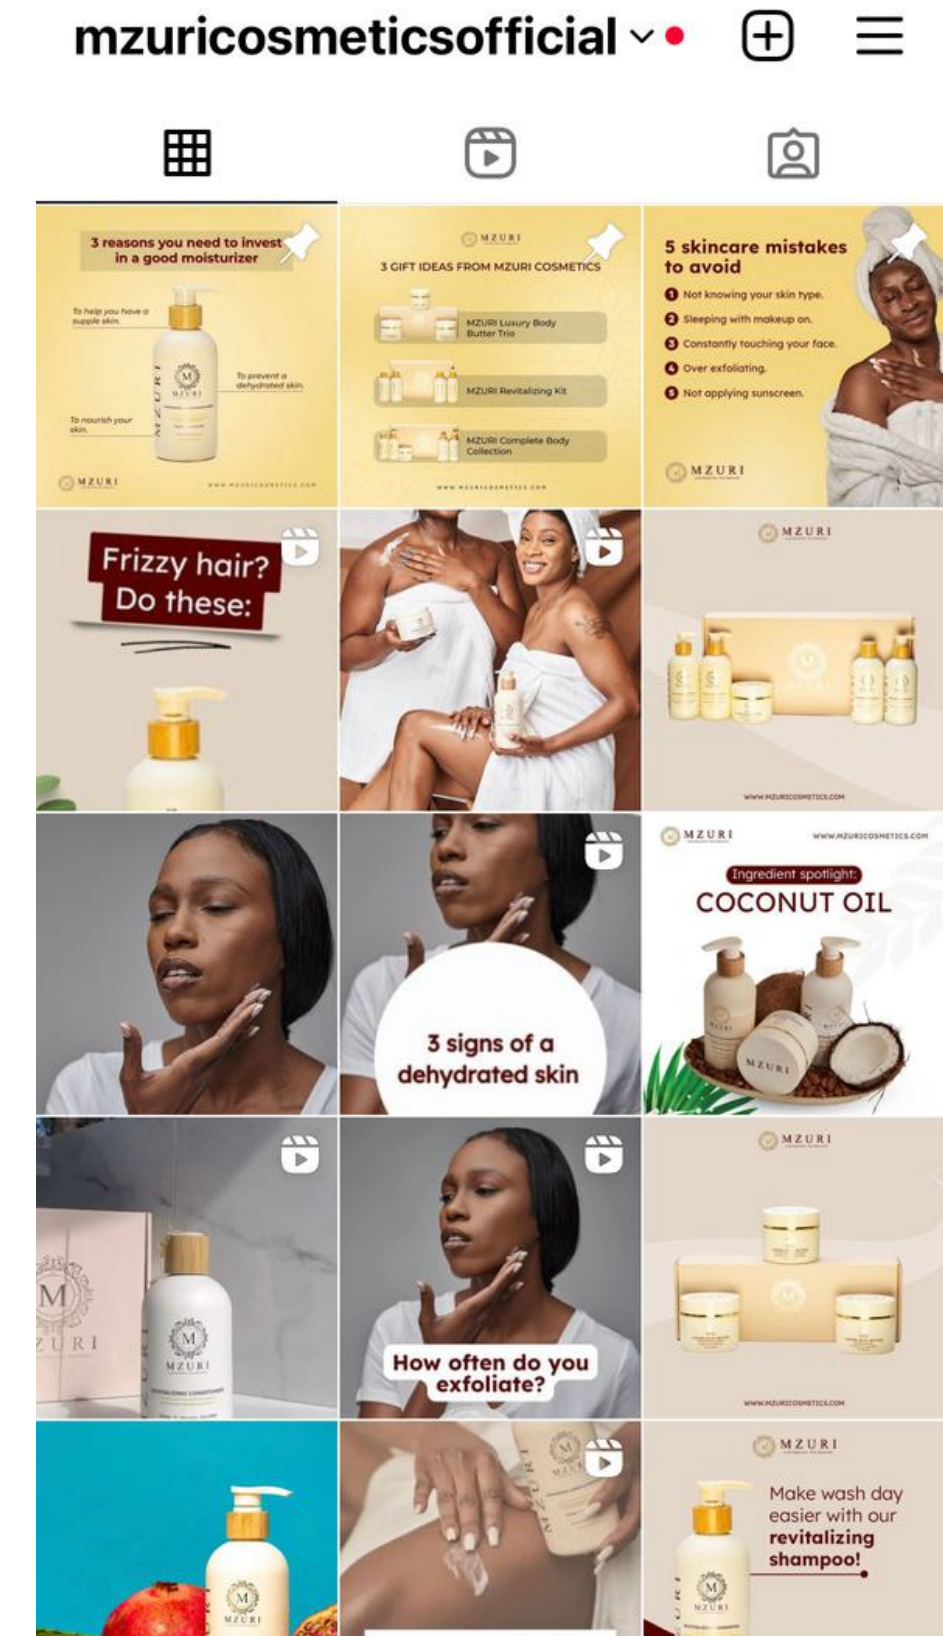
mzuricosmeticsofficial

3 reasons you need to invest in a good moisturizer

To help you have a supple skin.

To prevent a dehydrated skin.

To nourish your skin.

MZURI

MZURI

3 GIFT IDEAS FROM MZURI COSMETICS

MZURI Luxury Body Butter Trio

MZURI Revitalizing Kit

MZURI Complete Body Collection

5 skincare mistakes to avoid

1 Not knowing your skin type.

2 Sleeping with makeup on.

3 Constantly touching your face.

4 Over exfoliating.

5 Not applying sunscreen.

MZURI

Frizzy hair? Do these:

MZURI

WWW.MZURICOSMETICS.COM

3 signs of a dehydrated skin

MZURI

WWW.MZURICOSMETICS.COM

Ingredient spotlight:

COCONUT OIL

MZURI

MZURI

How often do you exfoliate?

MZURI

WWW.MZURICOSMETICS.COM

MZURI

MZURI

Make wash day easier with our revitalizing shampoo!